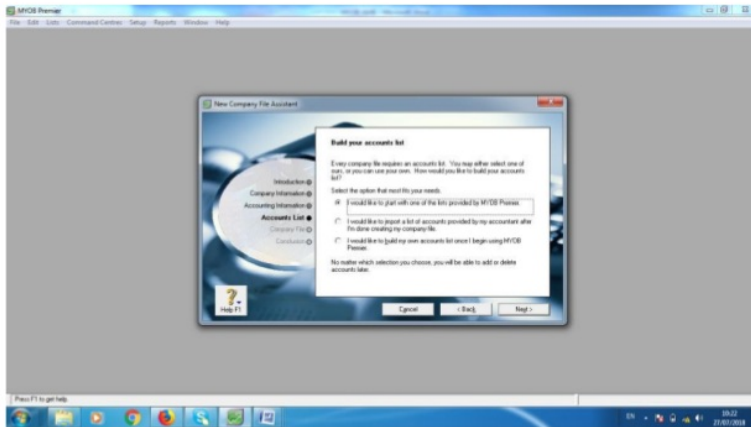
MYOB Premier

File Edit Lists Command Centres Setup Reports Window Help

New Company File Assistant

Introduction
Company Information
Accounting Information
Accounts List
Company File
Conclusion

Build your accounts list

Every company file requires an accounts list. You may either select one of ours, or you can use your own. How would you like to build your accounts list?

Select the option that most fits your needs.

I would like to start with one of the lists provided by MYOB Premier.

I would like to import a list of accounts provided by my accountant after I'm done creating my company file.

I would like to build my own accounts list once I begin using MYOB Premier.

No matter which selection you choose, you will be able to add or delete accounts later.

Help F1

Cancel

< Back

Next >

Press F1 to get help.

EN

10:22
27/07/2018